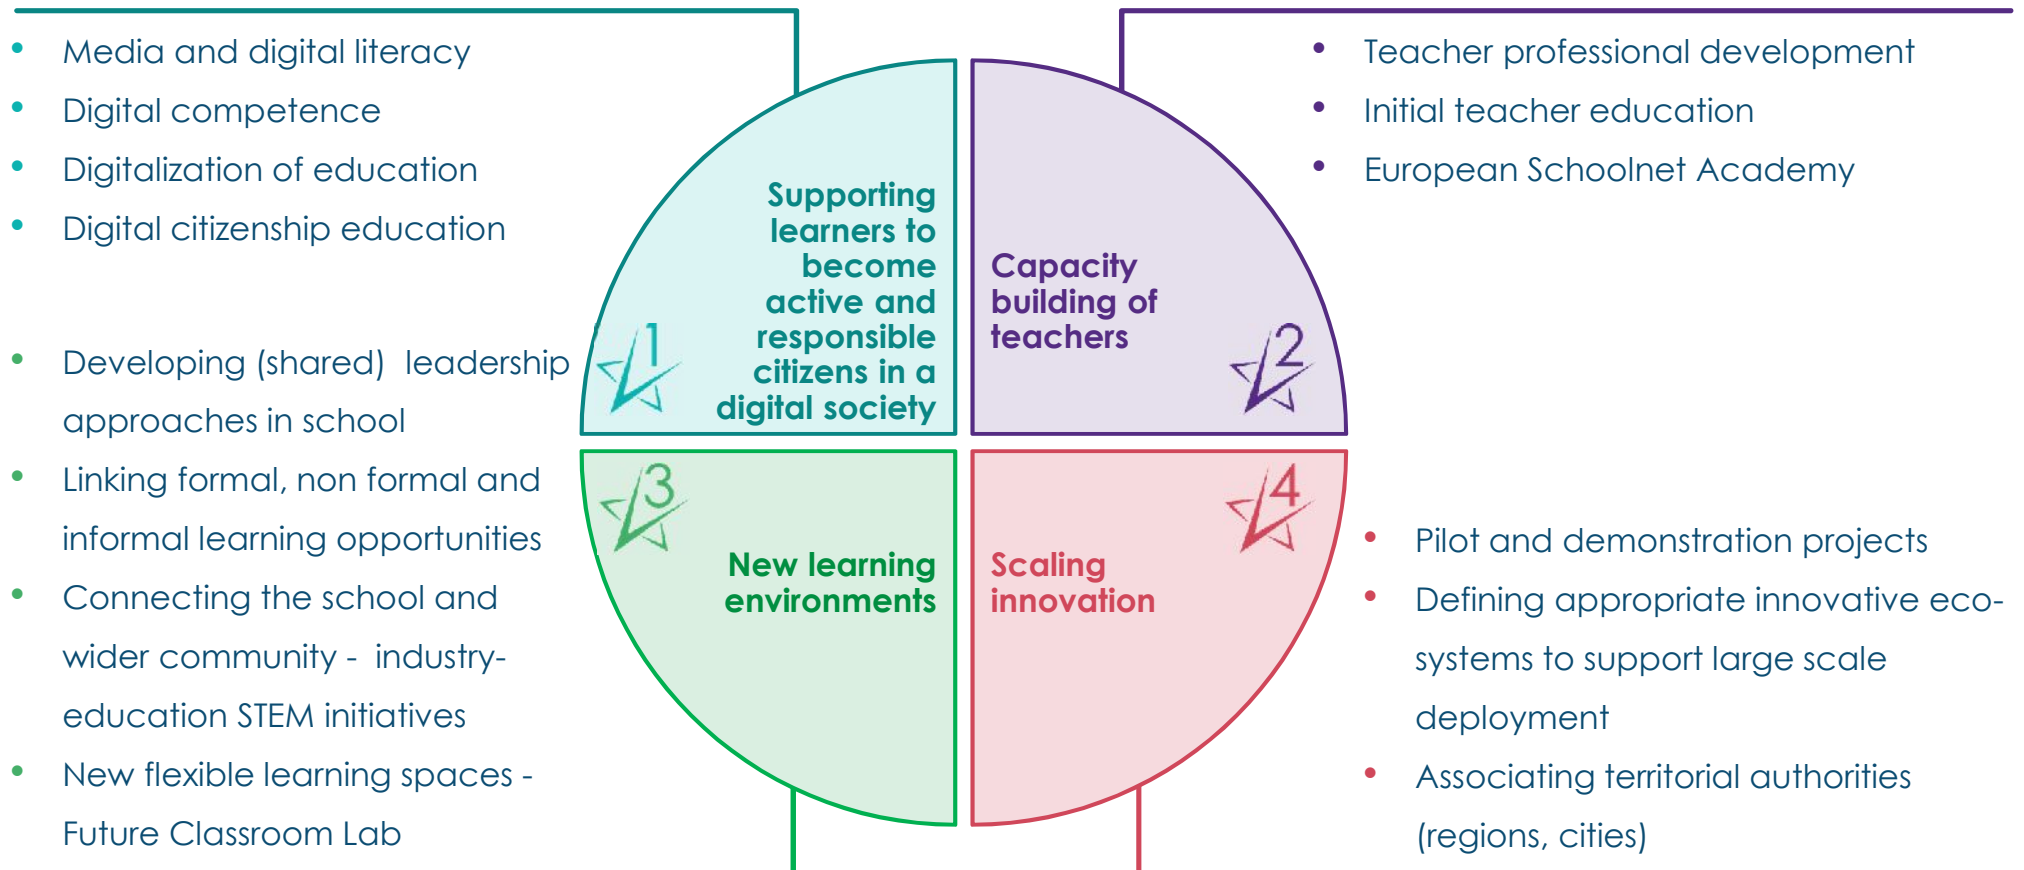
- Media and digital literacy
- Digital competence
- Digitalization of education
- Digital citizenship education

- Developing (shared) leadership approaches in school
- Linking formal, non formal and informal learning opportunities
- Connecting the school and wider community - industry-education STEM initiatives
- New flexible learning spaces - Future Classroom Lab

1
Supporting learners to become active and responsible citizens in a digital society

2
Capacity building of teachers

3
New learning environments

4
Scaling innovation

- Teacher professional development
- Initial teacher education
- European Schoolnet Academy

- Pilot and demonstration projects
- Defining appropriate innovative eco-systems to support large scale deployment
- Associating territorial authorities (regions, cities)